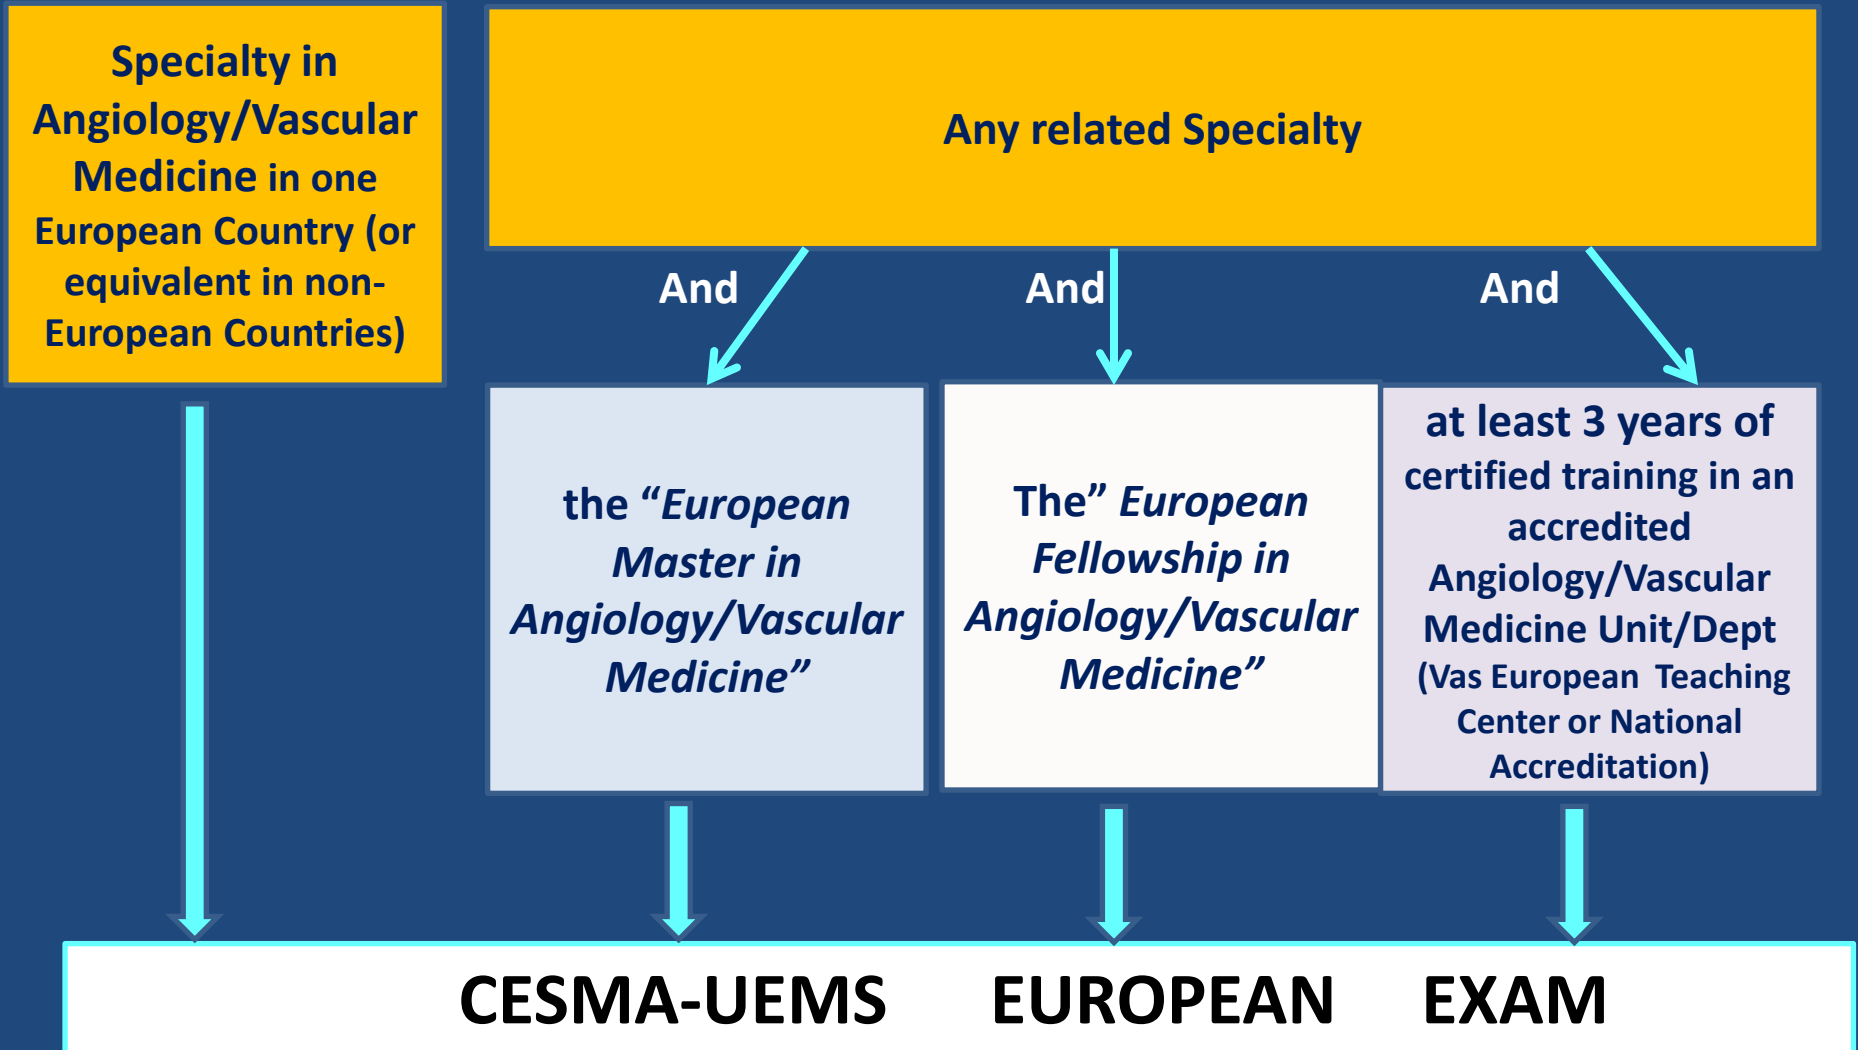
Specialty in Angiology/Vascular Medicine in one European Country (or equivalent in non-European Countries)

Any related Specialty

And

And

And

the “European Master in Angiology/Vascular Medicine”

The” European Fellowship in Angiology/Vascular Medicine”

at least 3 years of certified training in an accredited Angiology/Vascular Medicine Unit/Dept (Vas European Teaching Center or National Accreditation)

CESMA-UEMS EUROPEAN EXAM